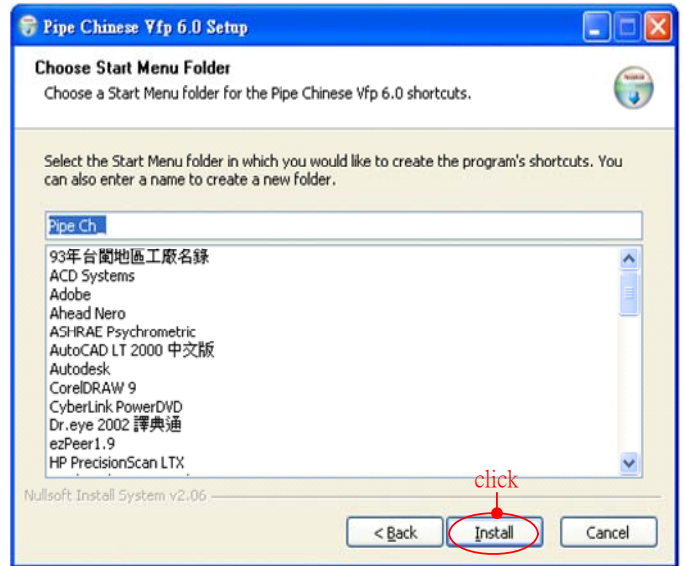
Pipe Chinese Vfp 6.0 Setup

Choose Start Menu Folder
Choose a Start Menu folder for the Pipe Chinese Vfp 6.0 shortcuts.

Select the Start Menu folder in which you would like to create the program's shortcuts. You can also enter a name to create a new folder.

Pipe Ch

93年台閩地區工廠名錄
ACD Systems
Adobe
Ahead Nero
ASHRAE Psychrometric
AutoCAD LT 2000 中文版
Autodesk
CorelDRAW 9
CyberLink PowerDVD
Dr.eye 2002 譯典通
ezPeer1.9
HP PrecisionScan LTX

Nullsoft Install System v2.06

click

< Back
Install
Cancel